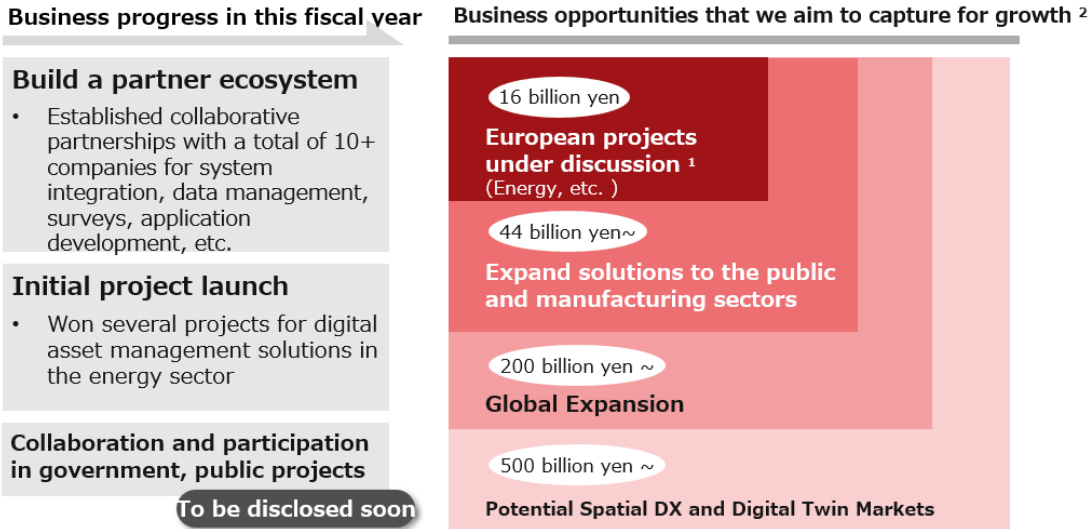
Business progress in this fiscal year

Build a partner ecosystem

• Established collaborative partnerships with a total of 10+ companies for system integration, data management, surveys, application development, etc.

Initial project launch

• Won several projects for digital asset management solutions in the energy sector

Collaboration and participation in government, public projects

To be disclosed soon

Business opportunities that we aim to capture for growth $^{2}$

16 billion yen

European projects under discussion $^{1}$
(Energy, etc. )

44 billion yen~

Expand solutions to the public and manufacturing sectors

200 billion yen ~

Global Expansion

500 billion yen ~

Potential Spatial DX and Digital Twin Markets